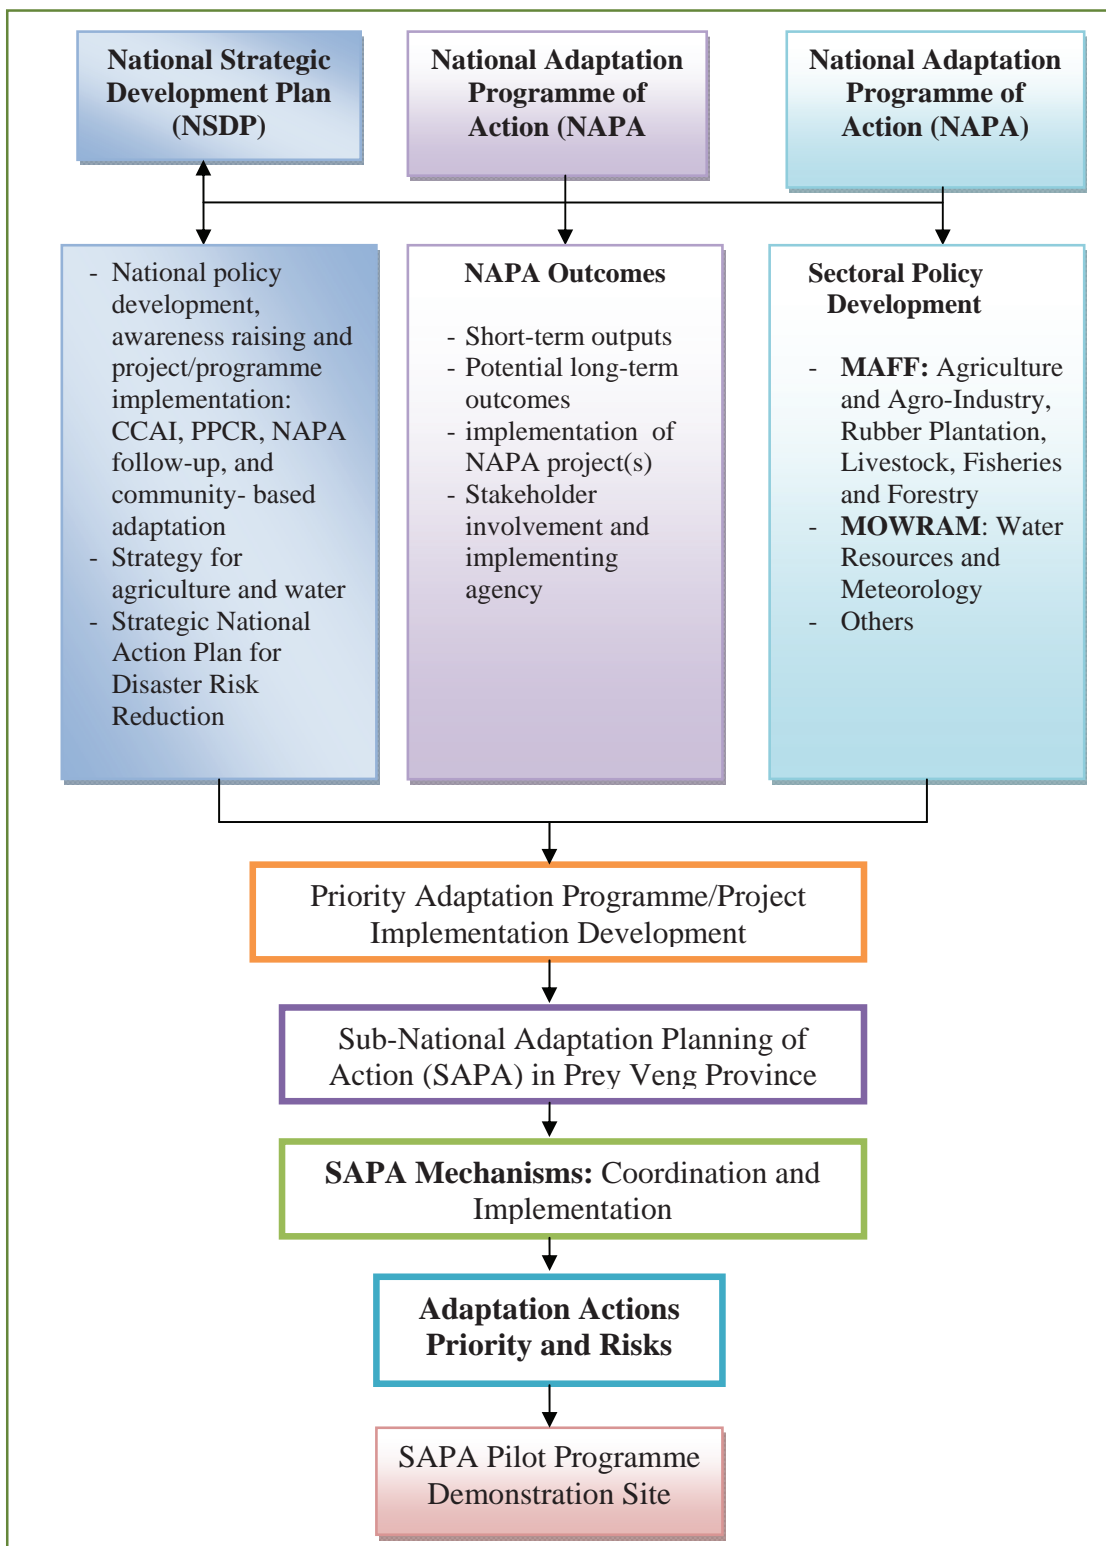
National Strategic Development Plan (NSDP)

National Adaptation Programme of Action (NAPA

National Adaptation Programme of Action (NAPA)

- National policy development, awareness raising and project/programme implementation: CCAI, PPCR, NAPA follow-up, and community- based adaptation
- Strategy for agriculture and water
- Strategic National Action Plan for Disaster Risk Reduction

NAPA Outcomes

- Short-term outputs
- Potential long-term outcomes
- implementation of NAPA project(s)
- Stakeholder involvement and implementing agency

Sectoral Policy Development

- **MAFF:** Agriculture and Agro-Industry, Rubber Plantation, Livestock, Fisheries and Forestry
- **MOWRAM**: Water Resources and Meteorology
- Others

Priority Adaptation Programme/Project Implementation Development

Sub-National Adaptation Planning of Action (SAPA) in Prey Veng Province

**SAPA Mechanisms:** Coordination and Implementation

Adaptation Actions Priority and Risks

SAPA Pilot Programme Demonstration Site